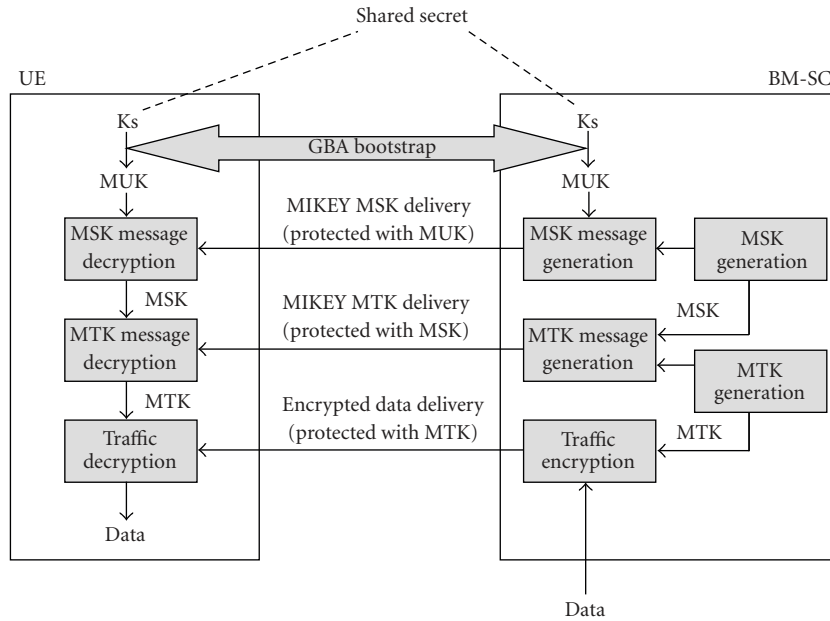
Shared secret

UE

BM-SC

Ks

GBA bootstrap

Ks

MUK

MUK

MIKEY MSK delivery (protected with MUK)

MSK message decryption

MSK message generation

MSK generation

MSK

MIKEY MTK delivery (protected with MSK)

MSK

MTK message decryption

MTK message generation

MTK generation

MTK

Encrypted data delivery (protected with MTK)

MTK

Traffic decryption

Traffic encryption

Data

Data